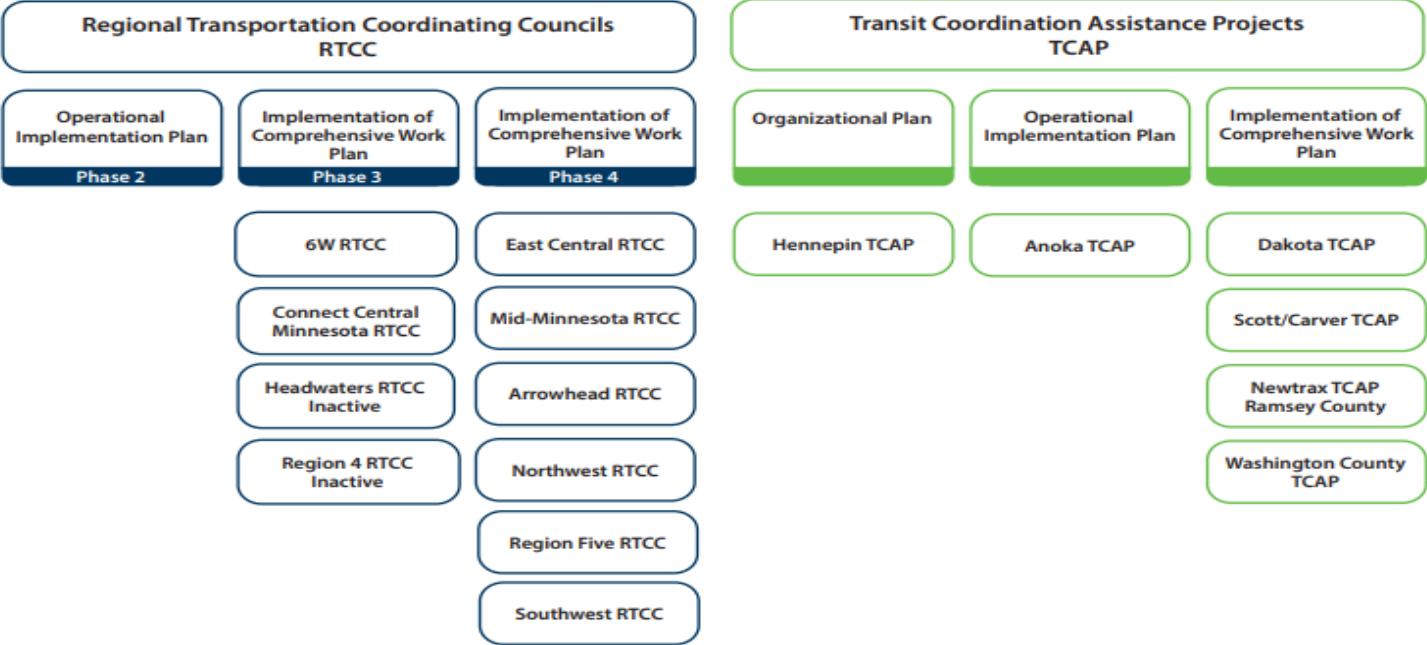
Regional Transportation Coordinating Councils
RTCC

Operational Implementation Plan
Phase 2

Implementation of Comprehensive Work Plan
Phase 3

6W RTCC

Connect Central Minnesota RTCC

Headwaters RTCC Inactive

Region 4 RTCC Inactive

Implementation of Comprehensive Work Plan
Phase 4

East Central RTCC

Mid-Minnesota RTCC

Arrowhead RTCC

Northwest RTCC

Region Five RTCC

Southwest RTCC

Transit Coordination Assistance Projects
TCAP

Organizational Plan

Hennepin TCAP

Operational Implementation Plan

Anoka TCAP

Implementation of Comprehensive Work Plan

Dakota TCAP

Scott/Carver TCAP

Newtrax TCAP Ramsey County

Washington County TCAP